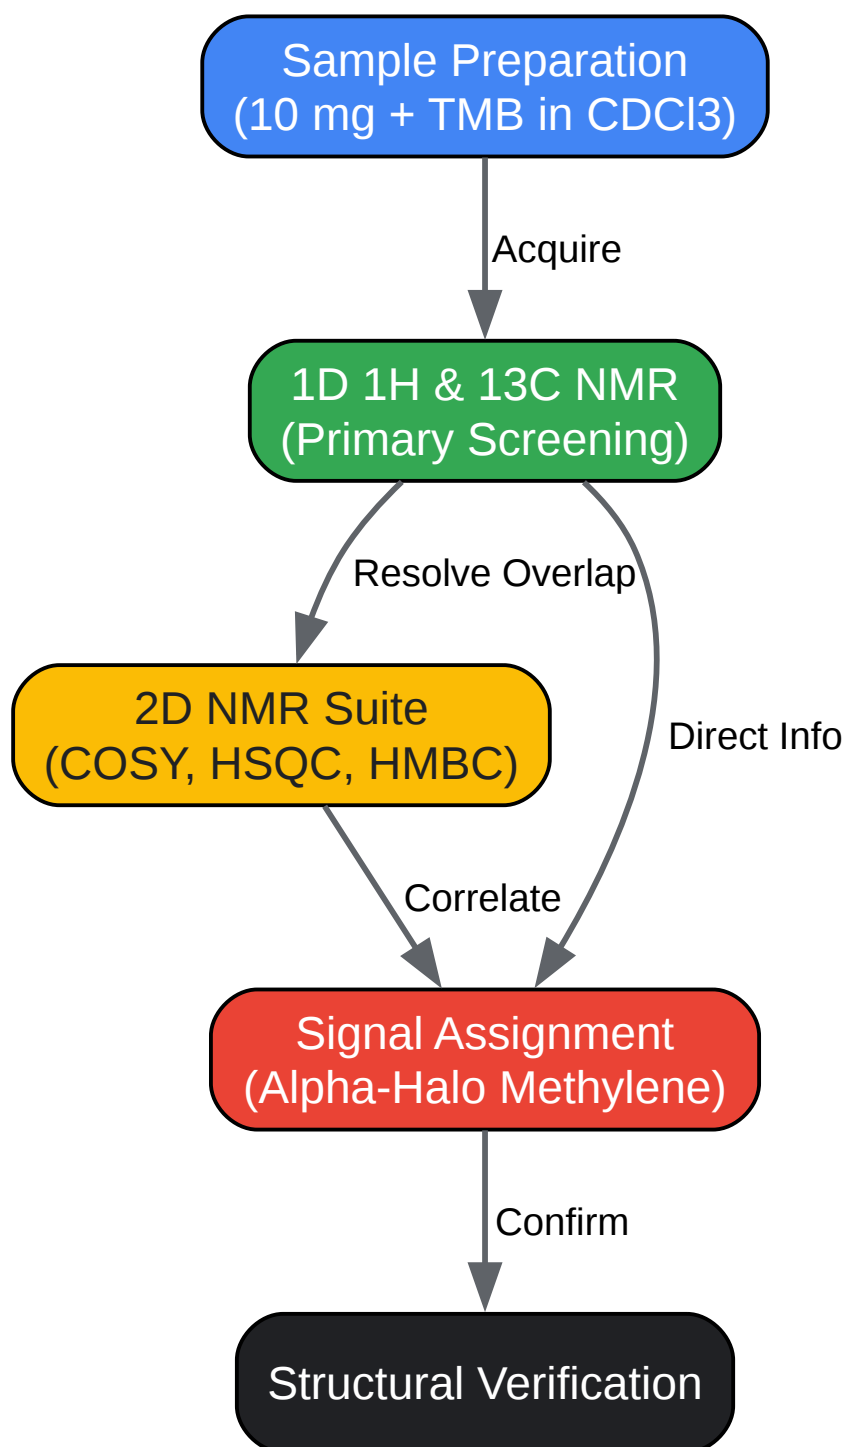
Sample Preparation
(10 mg + TMB in CDCl3)

Acquire

1D 1H & 13C NMR
(Primary Screening)

Resolve Overlap

Direct Info

2D NMR Suite
(COSY, HSQC, HMBC)

Correlate

Signal Assignment
(Alpha-Halo Methylene)

Confirm

Structural Verification